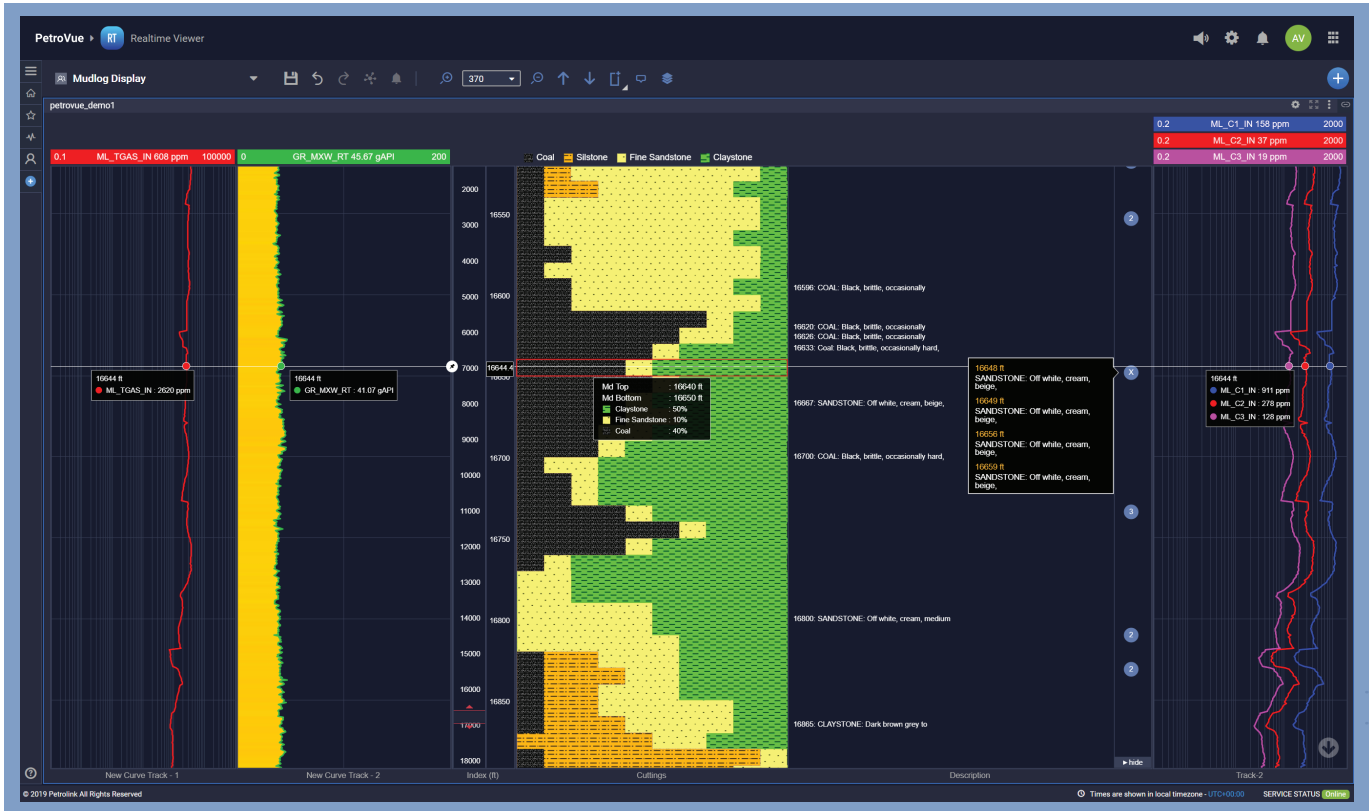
PetroVue RT Realtime Viewer

AV

Mudlog Display

370

petrovue_demo1

0.2 ML_C1_IN 158 ppm 2000
0.2 ML_C2_IN 37 ppm 2000
0.2 ML_C3_IN 19 ppm 2000

0.1 ML_TGAS_IN 608 ppm 100000

0 GR_MXW_RT 45.67 gAPI 200

Coal Silstone Fine Sandstone Claystone

2000
3000
4000
5000
6000
7000
8000
9000
10000
11000
12000
13000
14000
15000
16000
17000
18000

16550
16600
16644.4
16700
16750
16800
16850

16644 ft
ML_TGAS_IN : 2620 ppm

16644 ft
GR_MXW_RT : 41.07 gAPI

Md Top : 16640 ft
Md Bottom : 16650 ft
Claystone : 50%
Fine Sandstone : 10%
Coal : 40%

16596: COAL: Black, brittle, occasionally
16620: COAL: Black, brittle, occasionally
16626: COAL: Black, brittle, occasionally
16633: Coal: Black, brittle, occasionally hard,
16667: SANDSTONE: Off white, cream, beige,
16700: COAL: Black, brittle, occasionally hard,
16800: SANDSTONE: Off white, cream, medium
16865: CLAYSTONE: Dark brown grey to

16648 ft
SANDSTONE: Off white, cream, beige,
16649 ft
SANDSTONE: Off white, cream, beige,
16656 ft
SANDSTONE: Off white, cream, beige,
16659 ft
SANDSTONE: Off white, cream, beige,

2
X
3
2
2

16644 ft
ML_C1_IN : 911 ppm
ML_C2_IN : 278 ppm
ML_C3_IN : 128 ppm

hide

New Curve Track - 1 New Curve Track - 2 Index (ft) Cuttings Description Track-2

© 2019 Petrolink All Rights Reserved

Times are shown in local timezone - UTC+00:00 SERVICE STATUS Online